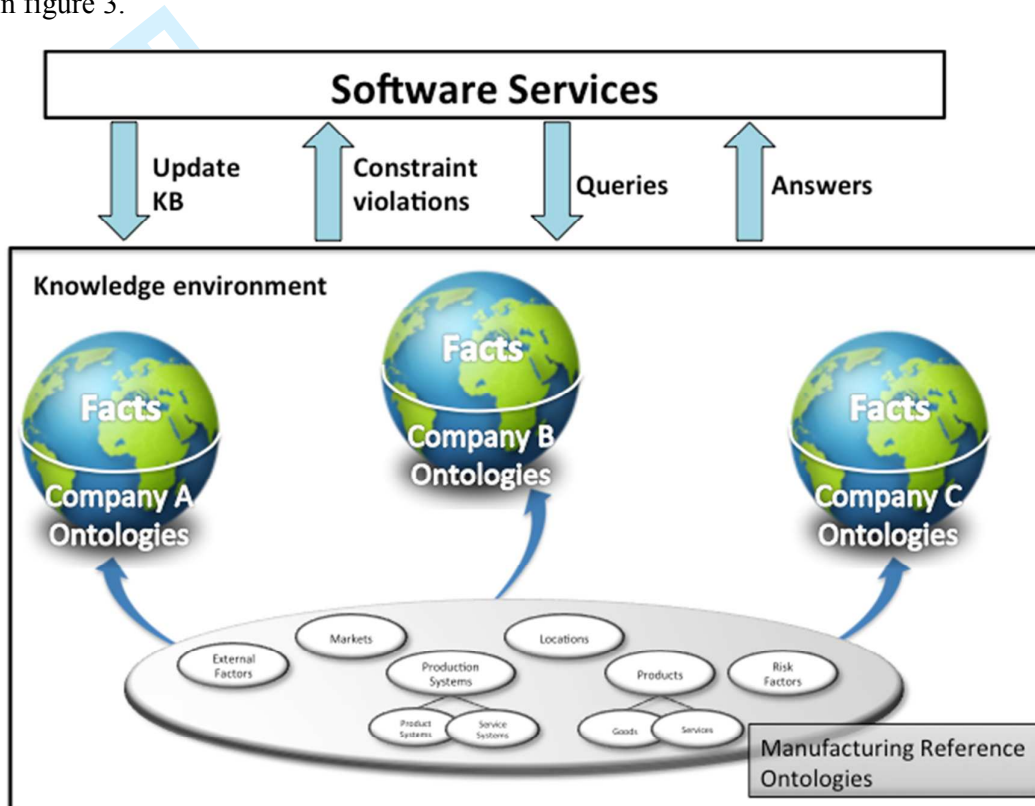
n figure 3.

Software Services

Update KB

Constraint violations

Queries

Answers

Knowledge environment

Facts
Company A Ontologies

Facts
Company B Ontologies

Facts
Company C Ontologies

External Factors

Markets

Production Systems

Locations

Products

Risk Factors

Product Systems

Service Systems

Goods

Services

Manufacturing Reference Ontologies